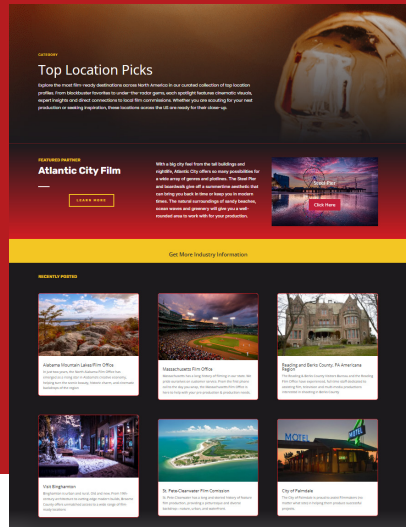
CATEGORY

Top Location Picks

Explore the most film-ready destinations across North America in our curated collection of top location profiles. From blockbuster favorites to under-the-radar gems, each spotlight features cinematic visuals, expert insights and direct connections to local film commissions. Whether you are scouting for your next production or seeking inspiration, these locations across the US are ready for their close-up.

FEATURED PARTNER

Atlantic City Film

LEARN MORE

With a big city feel from the tall buildings and nightlife, Atlantic City offers so many possibilities for a wide array of genres and plotlines. The Steel Pier and boardwalk give off a summertime aesthetic that can bring you back in time or keep you in modern times. The natural surroundings of sandy beaches, ocean waves and greenery will give you a well-rounded area to work with for your production.

Steel Pier

Click Here

Get More Industry Information

RECENTLY POSTED

Alabama Mountain Lakes Film Office

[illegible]

Massachusetts Film Office

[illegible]

Reading and Berks County, PA Americana Region

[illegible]

Visit Binghamton

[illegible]

St. Pete/Clearwater Film Commission

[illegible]

City of Palmdale

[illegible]

MOTEL